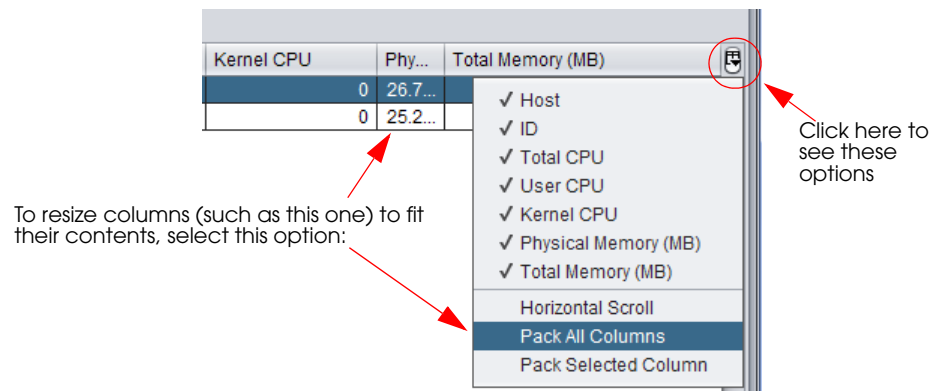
| Kernel CPU | Phy... | Total Memory (MB) |
|---|---|---|
| 0 | 26.7... | |
| 0 | 25.2... | |

✓ Host
✓ ID
✓ Total CPU
✓ User CPU
✓ Kernel CPU
✓ Physical Memory (MB)
✓ Total Memory (MB)
Horizontal Scroll
Pack All Columns
Pack Selected Column

Click here to see these options

To resize columns (such as this one) to fit their contents, select this option: